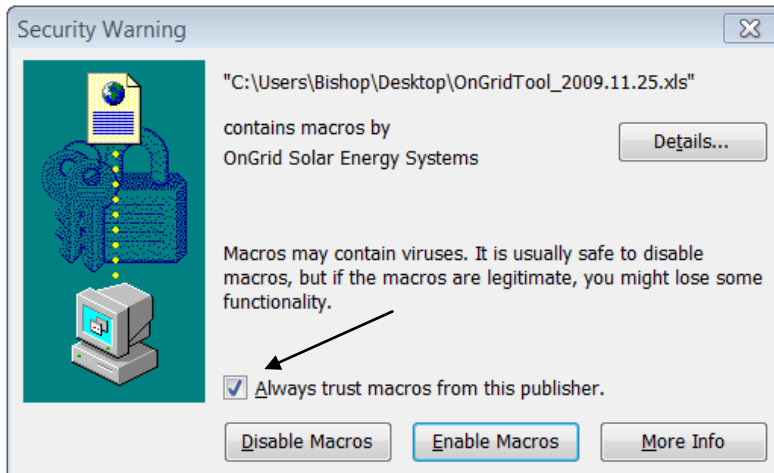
Security Warning

"C:\Users\Bishop\Desktop\OnGridTool_2009.11.25.xls"

contains macros by
OnGrid Solar Energy Systems

Details...

Macros may contain viruses. It is usually safe to disable macros, but if the macros are legitimate, you might lose some functionality.

Always trust macros from this publisher.

Disable Macros

Enable Macros

More Info